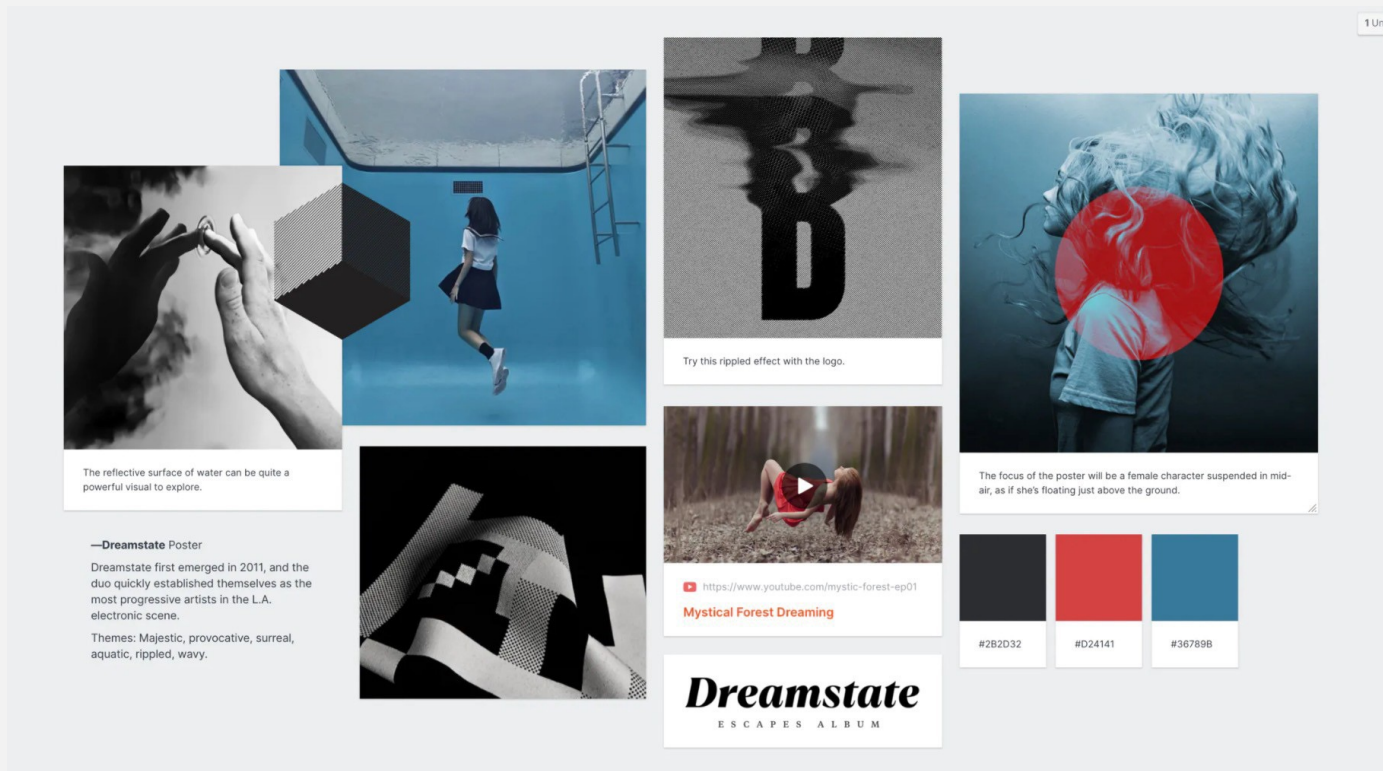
1 Un

The reflective surface of water can be quite a powerful visual to explore.

—Dreamstate Poster

Dreamstate first emerged in 2011, and the duo quickly established themselves as the most progressive artists in the L.A. electronic scene.

Themes: Majestic, provocative, surreal, aquatic, rippled, wavy.

Try this rippled effect with the logo.

https://www.youtube.com/mystic-forest-ep01

Mystical Forest Dreaming

Dreamstate

ESCAPES ALBUM

The focus of the poster will be a female character suspended in mid-air, as if she's floating just above the ground.

#2B2D32

#D24141

#36789B